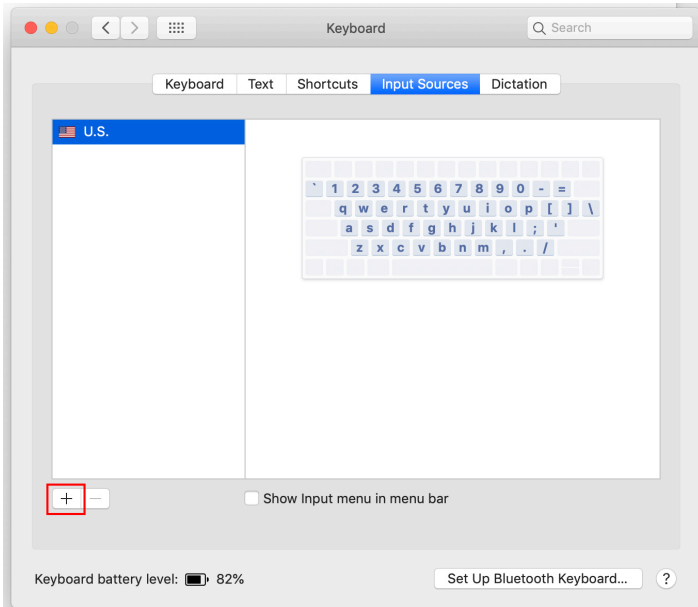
Keyboard

Search

Keyboard | Text | Shortcuts | Input Sources | Dictation

U.S.

` 1 2 3 4 5 6 7 8 9 0 - =
q w e r t y u i o p [ ] \
a s d f g h j k l ; '
z x c v b n m , . /

+ −

Show Input menu in menu bar

Keyboard battery level: 82%

Set Up Bluetooth Keyboard...

?